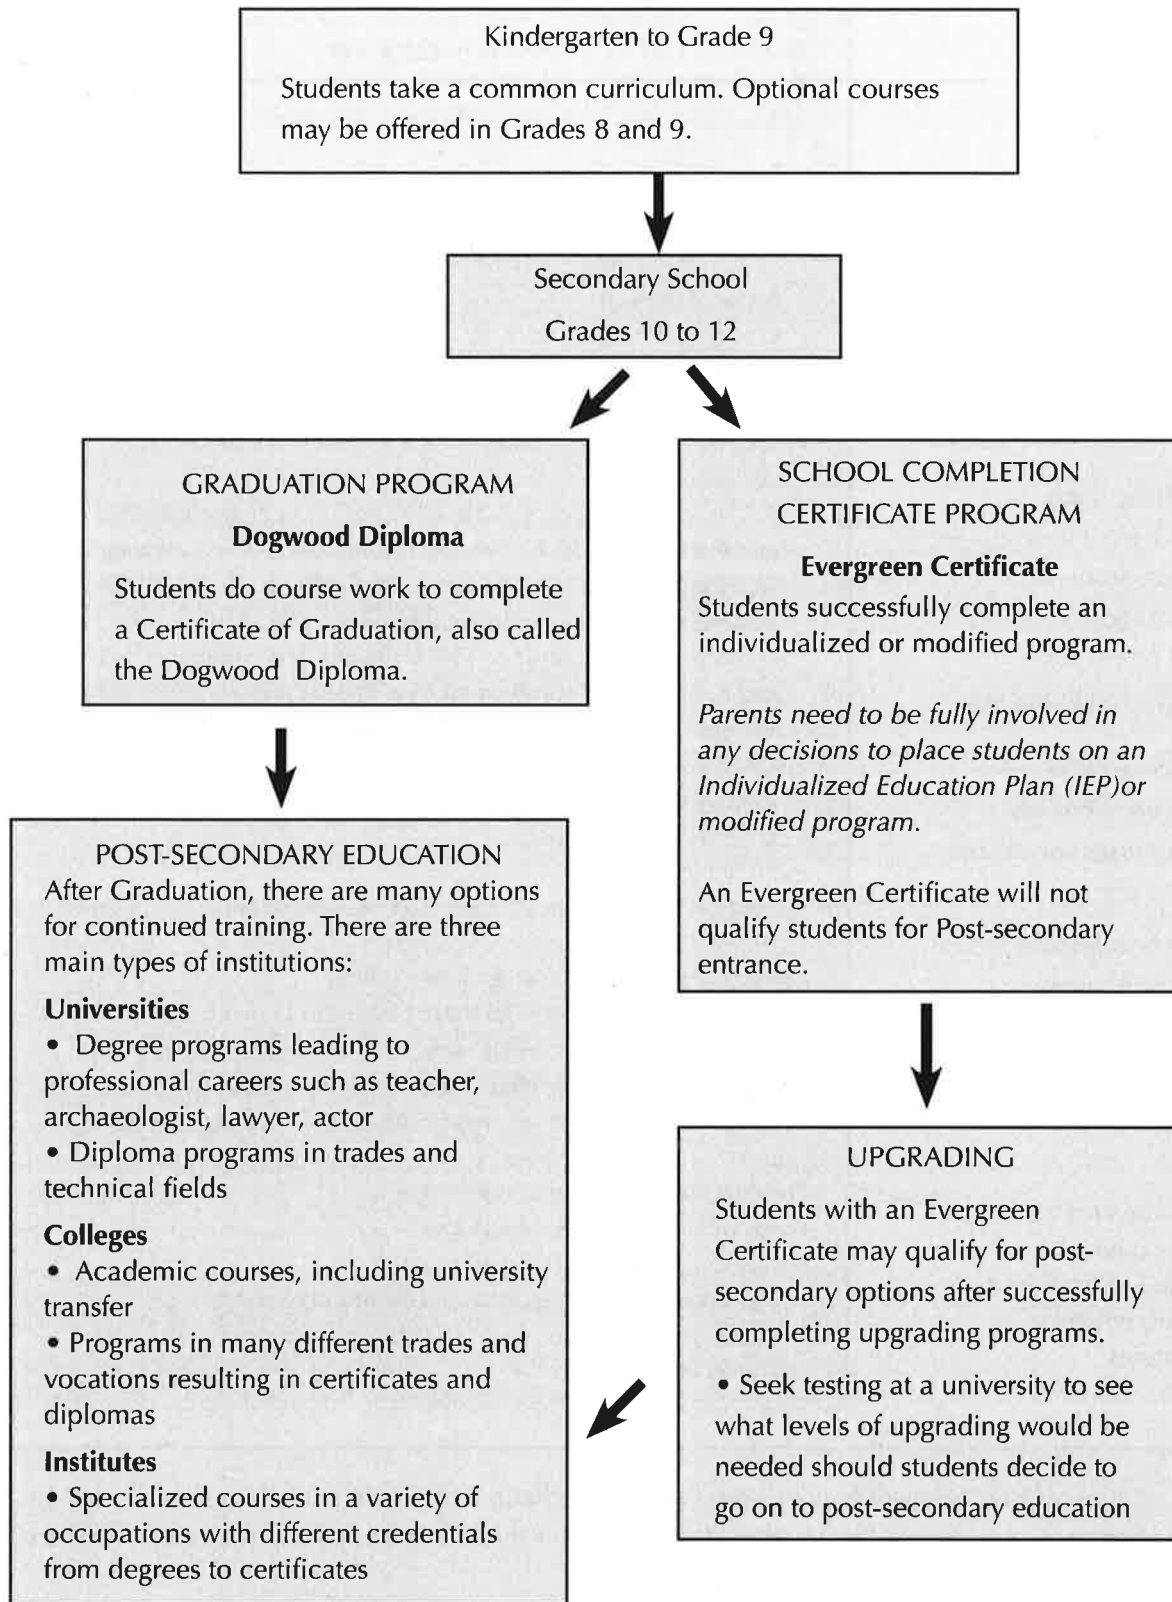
Kindergarten to Grade 9

Students take a common curriculum. Optional courses may be offered in Grades 8 and 9.

Secondary School
Grades 10 to 12

GRADUATION PROGRAM
**Dogwood Diploma**
Students do course work to complete a Certificate of Graduation, also called the Dogwood Diploma.

POST-SECONDARY EDUCATION
After Graduation, there are many options for continued training. There are three main types of institutions:

**Universities**
• Degree programs leading to professional careers such as teacher, archaeologist, lawyer, actor
• Diploma programs in trades and technical fields

**Colleges**
• Academic courses, including university transfer
• Programs in many different trades and vocations resulting in certificates and diplomas

**Institutes**
• Specialized courses in a variety of occupations with different credentials from degrees to certificates

SCHOOL COMPLETION CERTIFICATE PROGRAM
**Evergreen Certificate**
Students successfully complete an individualized or modified program.

*Parents need to be fully involved in any decisions to place students on an Individualized Education Plan (IEP)or modified program.*

An Evergreen Certificate will not qualify students for Post-secondary entrance.

UPGRADING
Students with an Evergreen Certificate may qualify for post-secondary options after successfully completing upgrading programs.

• Seek testing at a university to see what levels of upgrading would be needed should students decide to go on to post-secondary education